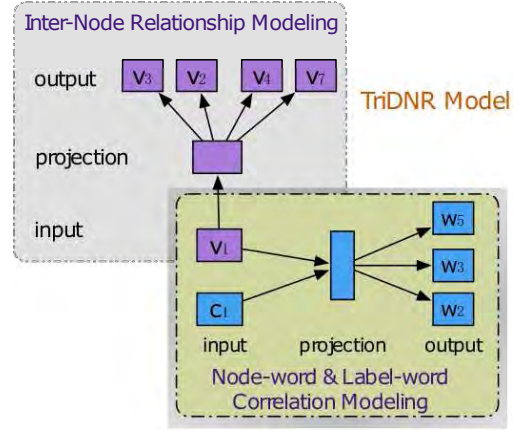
Inter-Node Relationship Modeling

output $v_3$ $v_2$ $v_4$ $v_7$

TriDNR Model

projection

input

$v_1$

$c_1$

$w_5$

$w_3$

$w_2$

input projection output

Node-word & Label-word Correlation Modeling